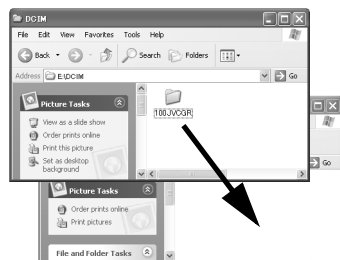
DCIM
File Edit View Favorites Tools Help
Back Search Folders
Address E:\DCIM
Go
Picture Tasks
View as a slide show
Order prints online
Print this picture
Set as desktop background
100JVCGR
Go
Picture Tasks
Order prints online
Print pictures
File and Folder Tasks